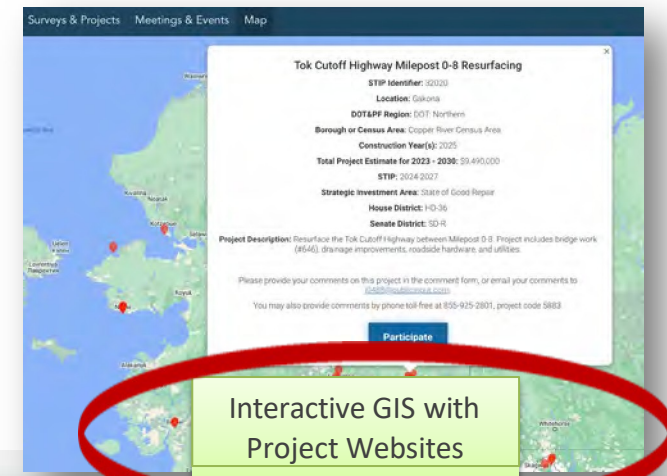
Surveys & Projects Meetings & Events Map

×

Tok Cutoff Highway Milepost 0-8 Resurfacing

STIP Identifier: 32020

Location: Gakona

DOT&PF Region: DOT Northern

Borough or Census Area: Copper River Census Area

Construction Year(s): 2025

Total Project Estimate for 2023 - 2030: $9,490,000

STIP: 2024-2027

Strategic Investment Area: State of Good Repair

House District: HD-36

Senate District: SD-R

Project Description: Resurface the Tok Cutoff Highway between Milepost 0-8. Project includes bridge work (#646), drainage improvements, roadside hardware, and utilities.

Please provide your comments on this project in the comment form, or email your comments to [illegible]

You may also provide comments by phone toll-free at 855-925-2801, project code 5883.

Participate

Interactive GIS with Project Websites